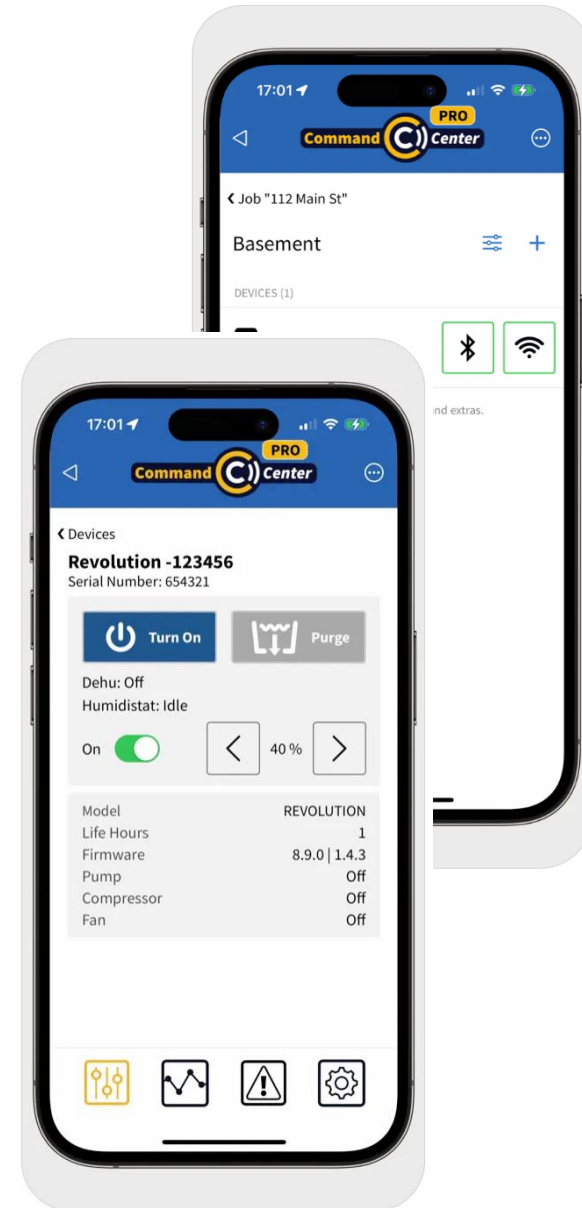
17:01

PRO
Command Center

Job "112 Main St"

Basement

DEVICES (1)

nd extras.

17:01

PRO
Command Center

Devices
Revolution -123456
Serial Number: 654321

Turn On
Purge

Dehu: Off
Humidistat: Idle

On
40 %

| | |
|---|---|
| Model | REVOLUTION |
| Life Hours | 1 |
| Firmware | 8.9.0 \| 1.4.3 |
| Pump | Off |
| Compressor | Off |
| Fan | Off |